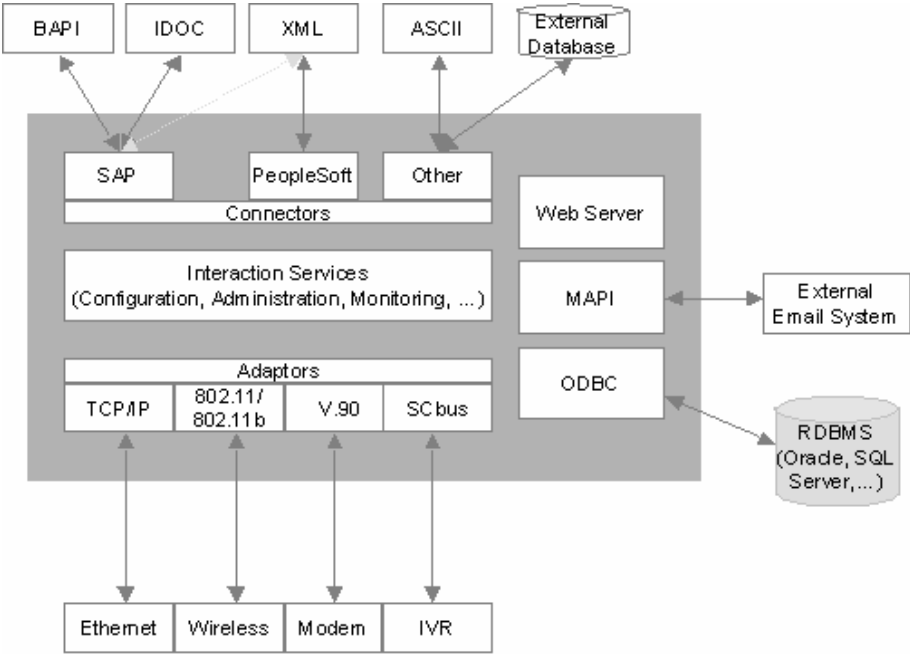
BAPI
IDOC
XML
ASCII
External Database

SAP
PeopleSoft
Other
Connectors
Web Server

Interaction Services
(Configuration, Administration, Monitoring, ...)
MAPI
External Email System

Adaptors
TCP/IP
802.11/ 802.11b
V.90
SCbus
ODBC
RDBMS (Oracle, SQL Server,...)

Ethernet
Wireless
Modem
IVR